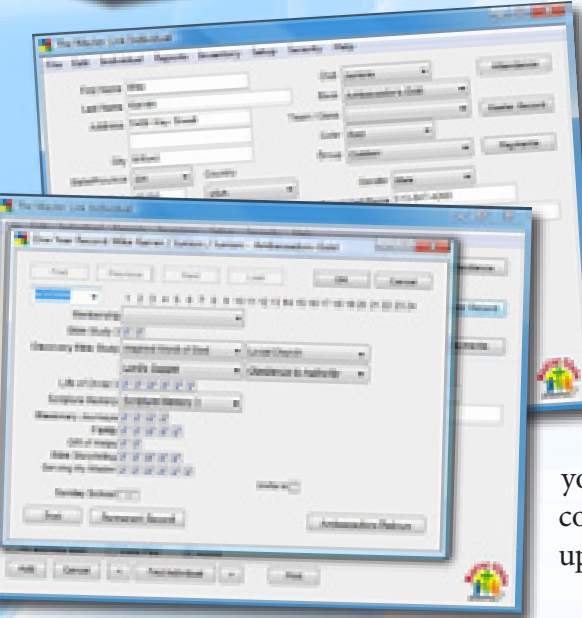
The Master Link Individual

File Edit Individual Reports Inventory Setup Security Help

First Name

Last Name

Address

City

Country

USA

Club

Book

Team / Class

Color

Group

Gender

Attendance

Awards Record

Payments

The Master Link Individual

Year Record

OK

Cancel

1 2 3 4 5 6 7 8 9 10 11 12 13 14 15 16 17 18 19 20 21 22 23 24

Membership

Bible Study

Discovery Bible Study

Inspired Word of God

Local Church

Lord's Supper

Obedience to Authority

Life of Christ

Scripture Memory

Scripture Memory 1

Missionary Journeys

Family

Gift of Images

Bible Storytelling

Serving My Master

Sunday School

Print

Remove Record

Ambassadors Reinvo

Add

Cancel

Find Individual

Print

yo
co
up